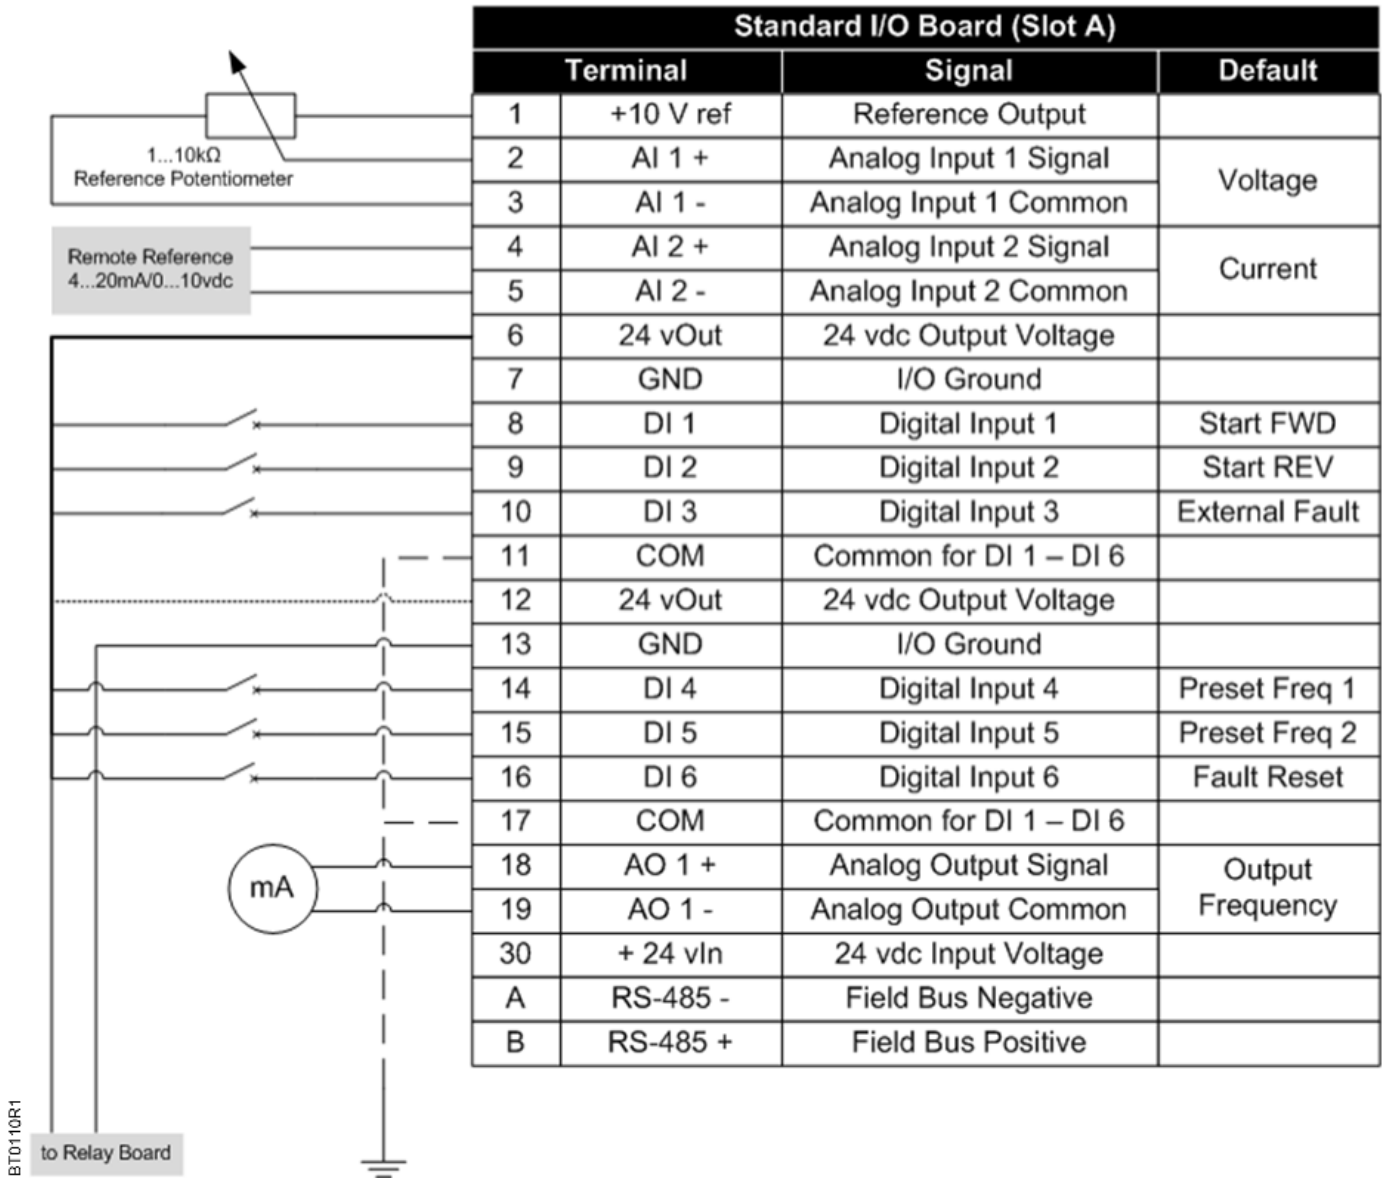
1...10kΩ
Reference Potentiometer

Remote Reference
4...20mA/0...10vdc

mA

to Relay Board

BT0110R1

Standard I/O Board (Slot A)

| Terminal | | Signal | Default |
|---|---|---|---|
| 1 | +10 V ref | Reference Output | |
| 2 | AI 1 + | Analog Input 1 Signal | Voltage |
| 3 | AI 1 - | Analog Input 1 Common | |
| 4 | AI 2 + | Analog Input 2 Signal | Current |
| 5 | AI 2 - | Analog Input 2 Common | |
| 6 | 24 vOut | 24 vdc Output Voltage | |
| 7 | GND | I/O Ground | |
| 8 | DI 1 | Digital Input 1 | Start FWD |
| 9 | DI 2 | Digital Input 2 | Start REV |
| 10 | DI 3 | Digital Input 3 | External Fault |
| 11 | COM | Common for DI 1 – DI 6 | |
| 12 | 24 vOut | 24 vdc Output Voltage | |
| 13 | GND | I/O Ground | |
| 14 | DI 4 | Digital Input 4 | Preset Freq 1 |
| 15 | DI 5 | Digital Input 5 | Preset Freq 2 |
| 16 | DI 6 | Digital Input 6 | Fault Reset |
| 17 | COM | Common for DI 1 – DI 6 | |
| 18 | AO 1 + | Analog Output Signal | Output Frequency |
| 19 | AO 1 - | Analog Output Common | |
| 30 | + 24 vIn | 24 vdc Input Voltage | |
| A | RS-485 - | Field Bus Negative | |
| B | RS-485 + | Field Bus Positive | |